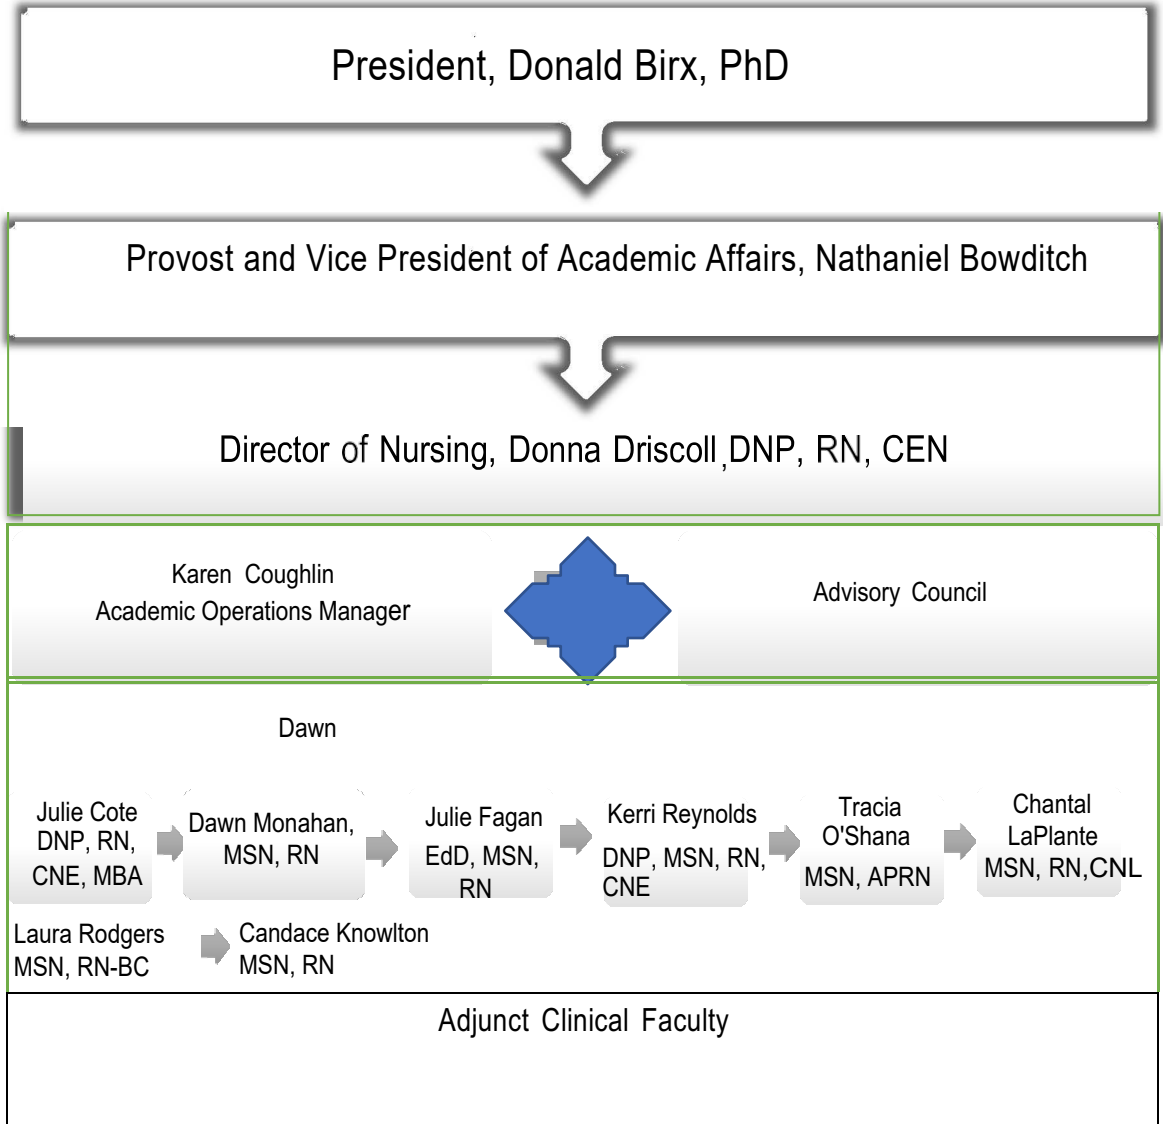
President, Donald Birx, PhD

Provost and Vice President of Academic Affairs, Nathaniel Bowditch

Director of Nursing, Donna Driscoll, DNP, RN, CEN

Karen Coughlin
Academic Operations Manager

Advisory Council

Dawn

Julie Cote DNP, RN, CNE, MBA

Dawn Monahan, MSN, RN

Julie Fagan EdD, MSN, RN

Kerri Reynolds DNP, MSN, RN, CNE

Tracia O'Shana MSN, APRN

Chantal LaPlante MSN, RN,CNL

Laura Rodgers MSN, RN-BC

Candace Knowlton MSN, RN

Adjunct Clinical Faculty